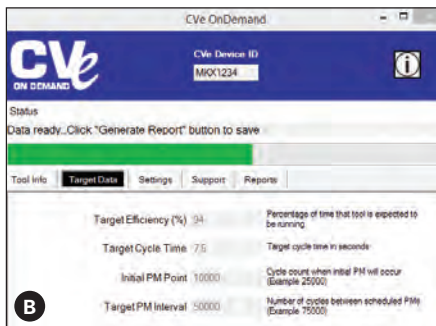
CVe OnDemand

CVe
ON DEMAND

CVe Device ID
MKX1234

Status
Data ready...Click "Generate Report" button to save

Tool Info | Target Data | Settings | Support | Reports

Target Efficiency (%) 94
Percentage of time that tool is expected to be running

Target Cycle Time 7.5
Target cycle time in seconds

Initial PM Point 10000
Cycle count when initial PM will occur (Example 25000)

Target PM Interval 50000
Number of cycles between scheduled PMs (Example 75000)

B